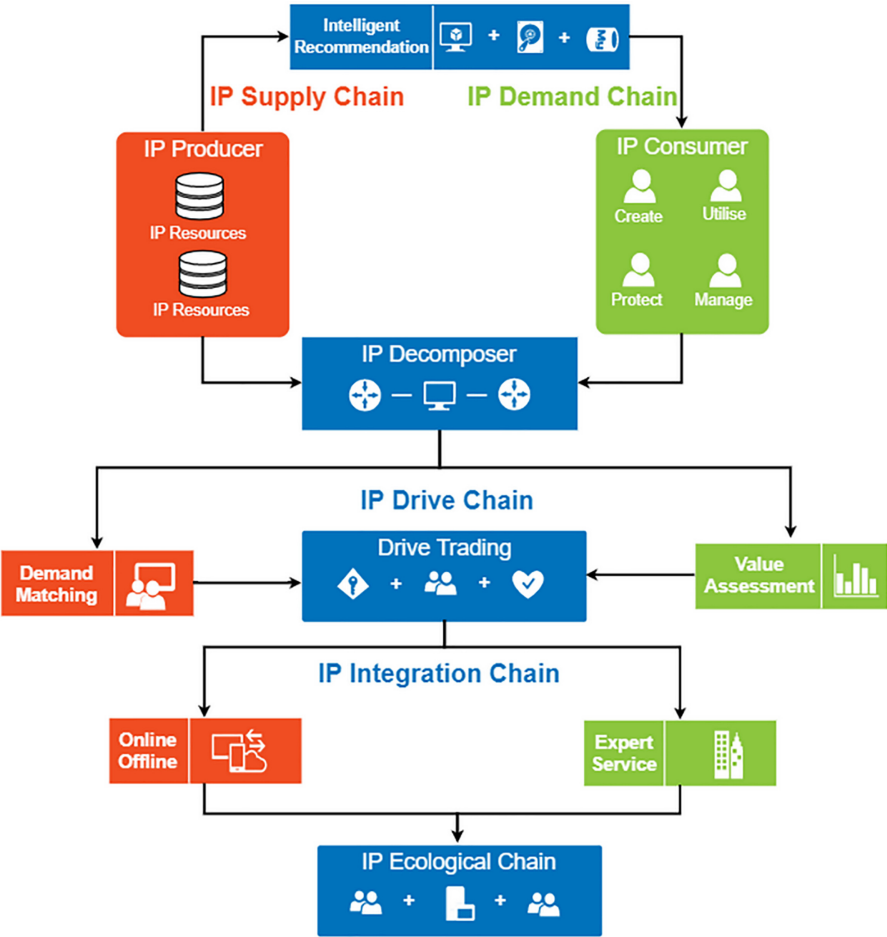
Intelligent Recommendation + +

IP Supply Chain

IP Demand Chain

IP Producer

IP Resources

IP Resources

IP Consumer

Create

Utilise

Protect

Manage

IP Decomposer

IP Drive Chain

Demand Matching

Drive Trading

+ +

Value Assessment

IP Integration Chain

Online Offline

Expert Service

IP Ecological Chain

+ +